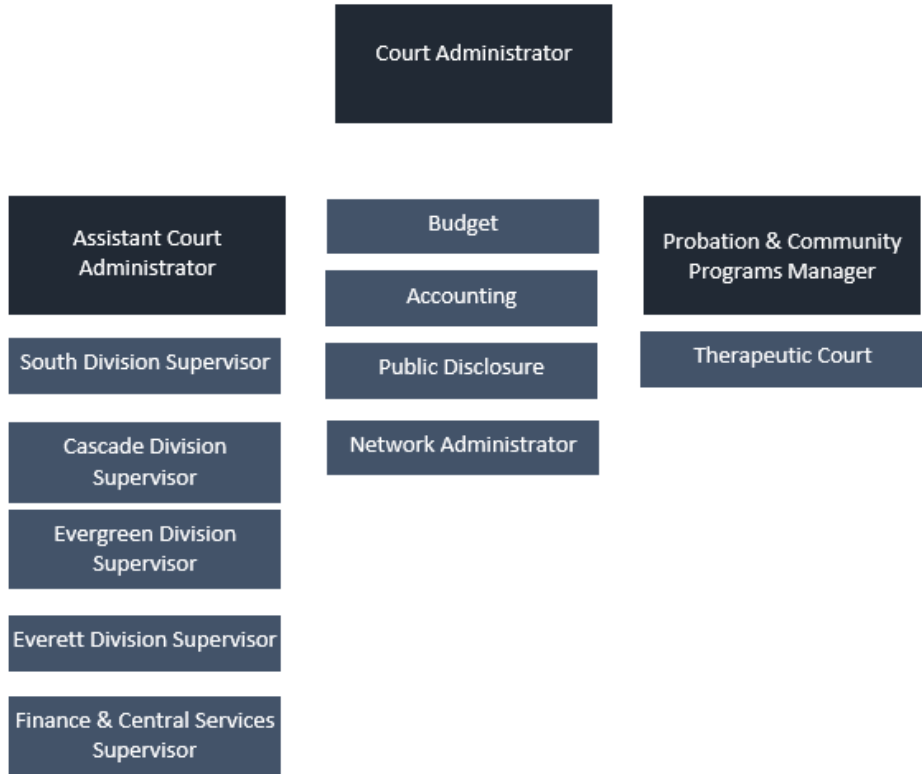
Court Administrator

Assistant Court Administrator

South Division Supervisor

Cascade Division Supervisor

Evergreen Division Supervisor

Everett Division Supervisor

Finance & Central Services Supervisor

Budget

Accounting

Public Disclosure

Network Administrator

Probation & Community Programs Manager

Therapeutic Court